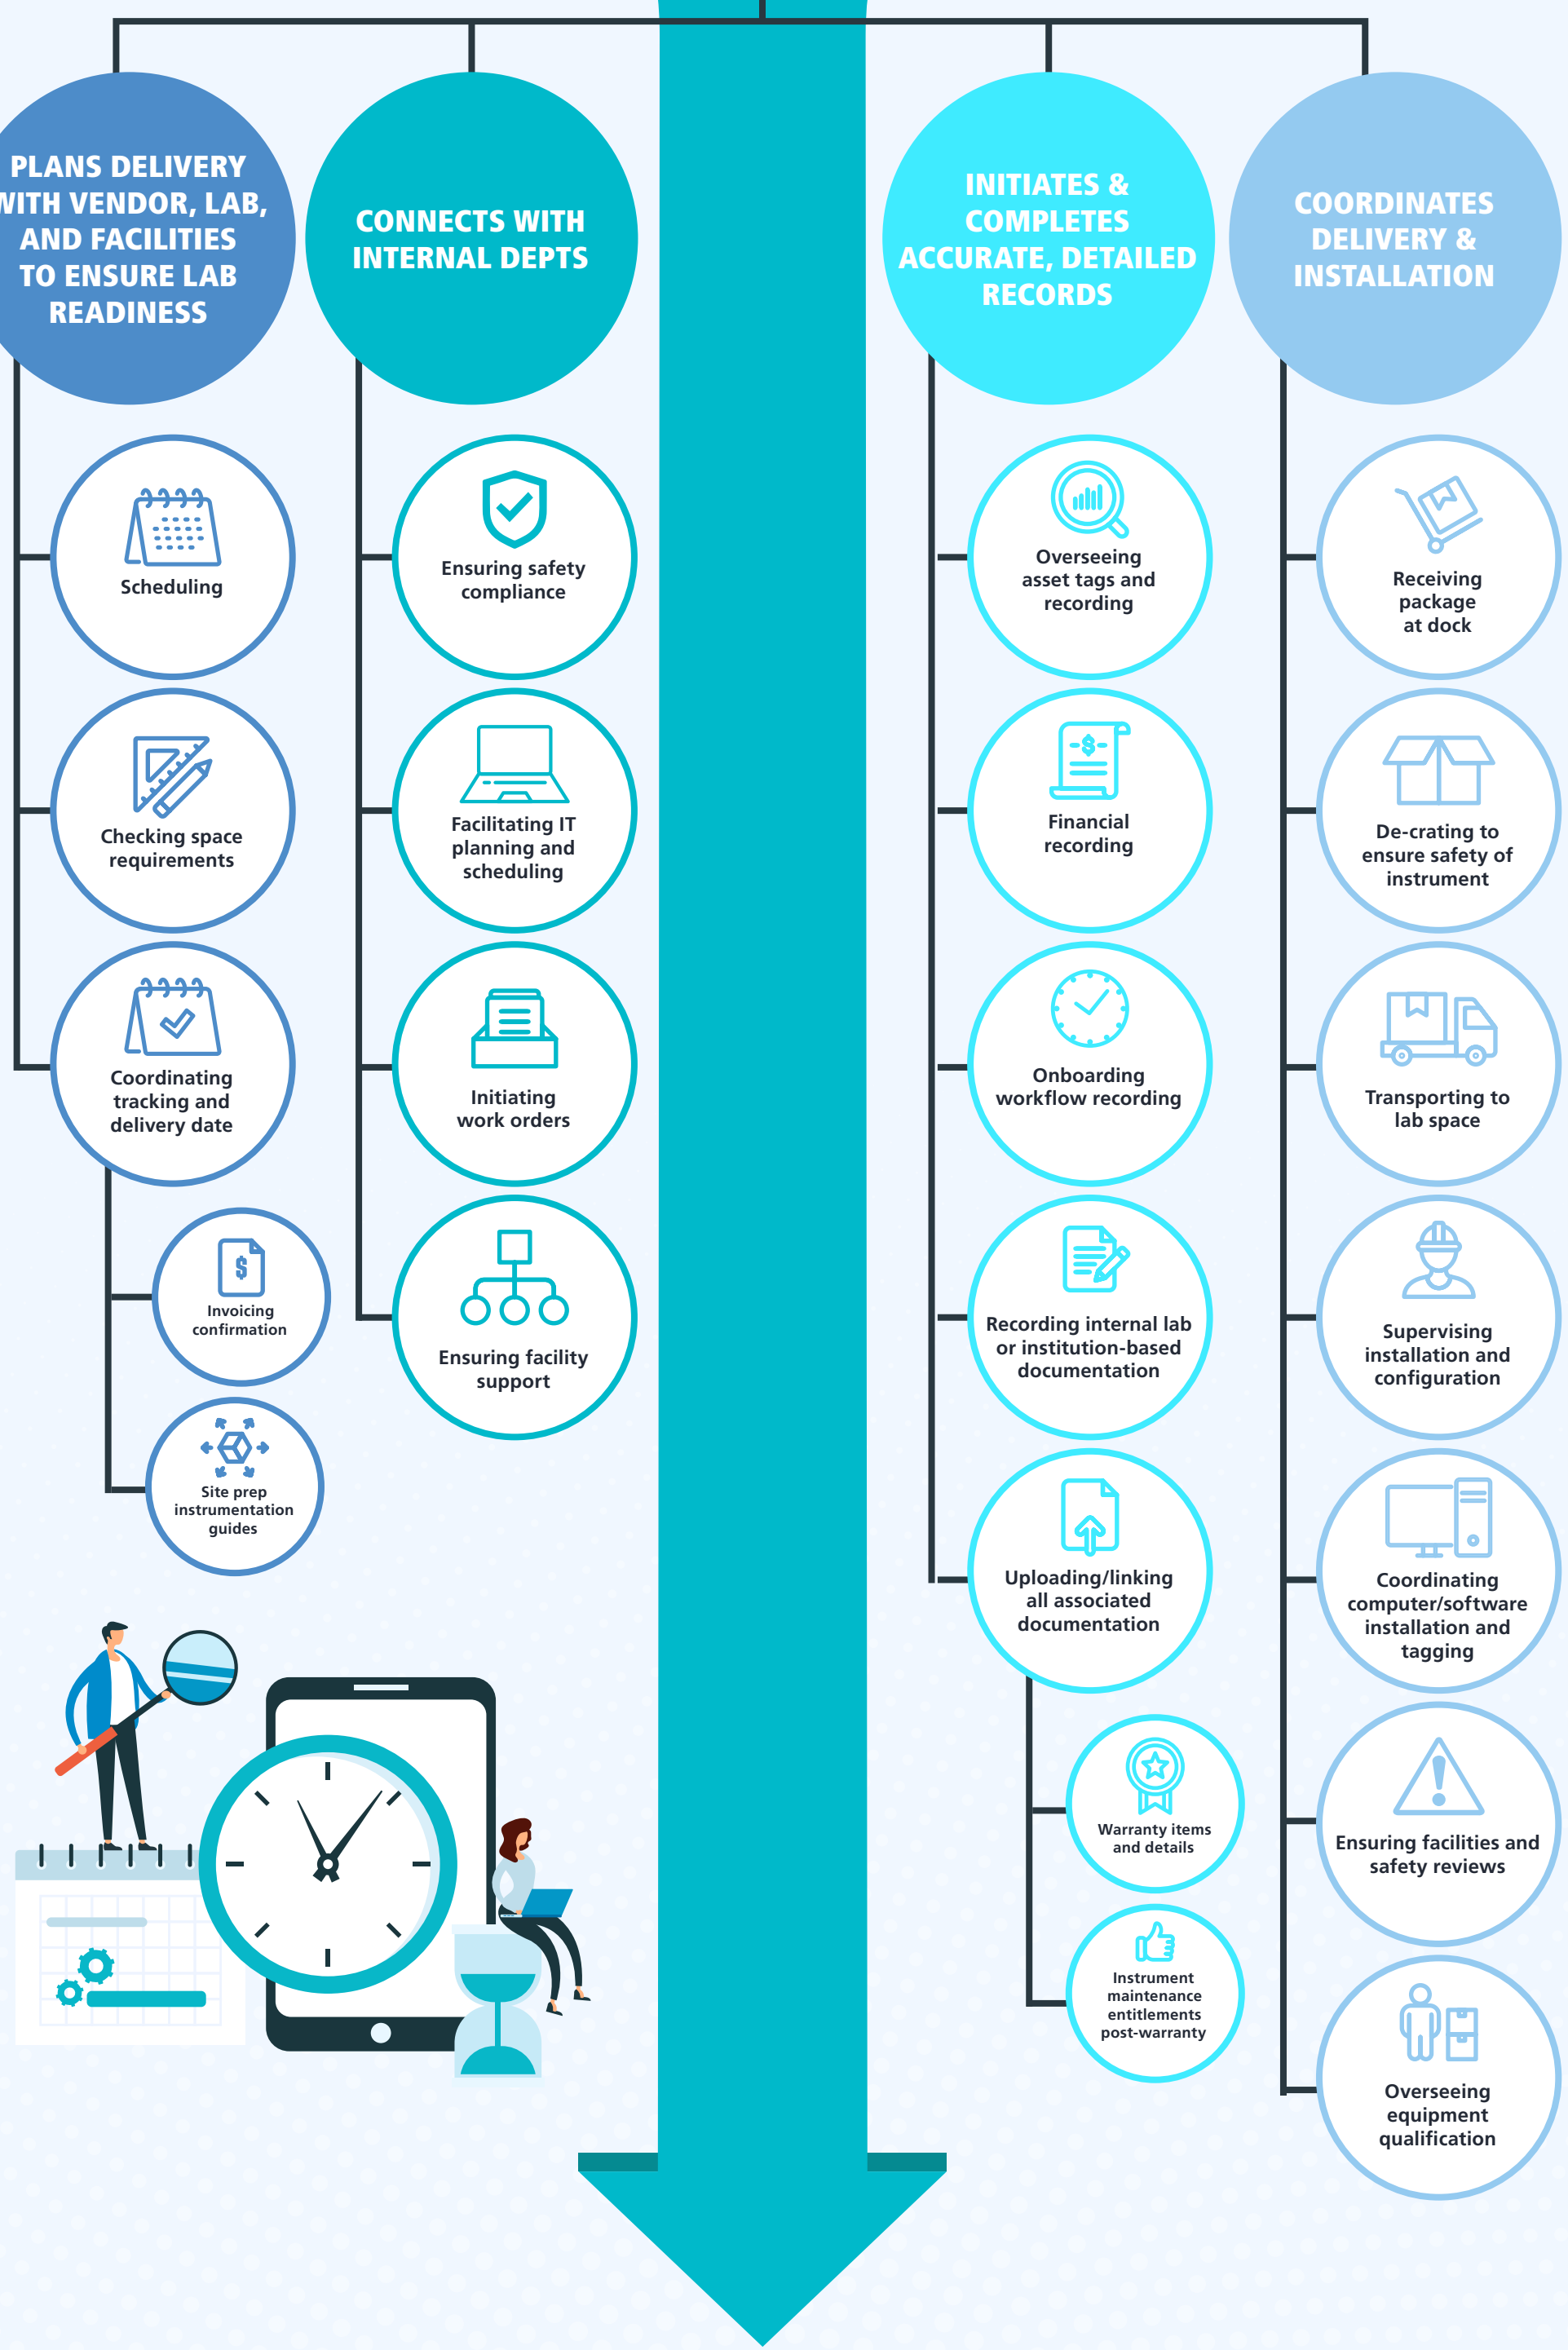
PLANS DELIVERY WITH VENDOR, LAB, AND FACILITIES TO ENSURE LAB READINESS

Scheduling

Checking space requirements

Coordinating tracking and delivery date

Invoicing confirmation

Site prep instrumentation guides

CONNECTS WITH INTERNAL DEPTS

Ensuring safety compliance

Facilitating IT planning and scheduling

Initiating work orders

Ensuring facility support

INITIATES & COMPLETES ACCURATE, DETAILED RECORDS

Overseeing asset tags and recording

Financial recording

Onboarding workflow recording

Recording internal lab or institution-based documentation

Uploading/linking all associated documentation

Warranty items and details

Instrument maintenance entitlements post-warranty

COORDINATES DELIVERY & INSTALLATION

Receiving package at dock

De-crating to ensure safety of instrument

Transporting to lab space

Supervising installation and configuration

Coordinating computer/software installation and tagging

Ensuring facilities and safety reviews

Overseeing equipment qualification